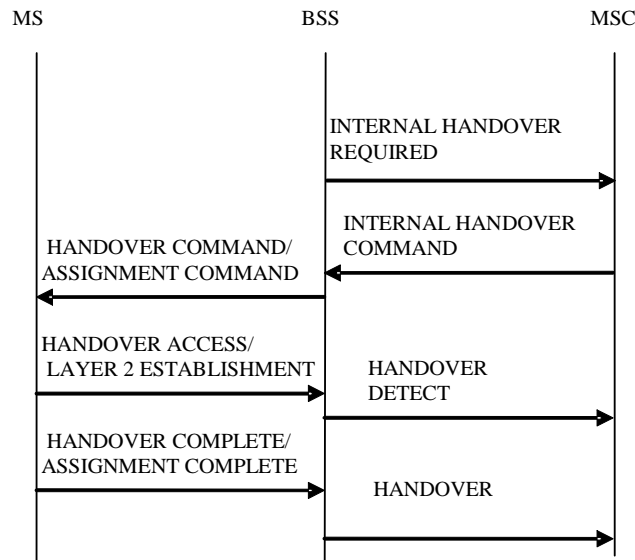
MS

BSS

MSC

INTERNAL HANDOVER REQUIRED

INTERNAL HANDOVER COMMAND

HANDOVER COMMAND/ ASSIGNMENT COMMAND

HANDOVER ACCESS/ LAYER 2 ESTABLISHMENT

HANDOVER DETECT

HANDOVER COMPLETE/ ASSIGNMENT COMPLETE

HANDOVER